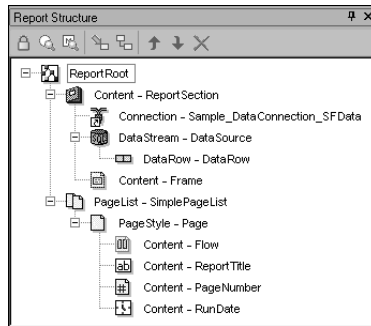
Report Structure

ReportRoot
Content - ReportSection
Connection - Sample_DataConnection_SFData
DataStream - DataSource
DataRow - DataRow
Content - Frame
PageList - SimplePageList
PageStyle - Page
Content - Flow
Content - ReportTitle
Content - PageNumber
Content - RunDate